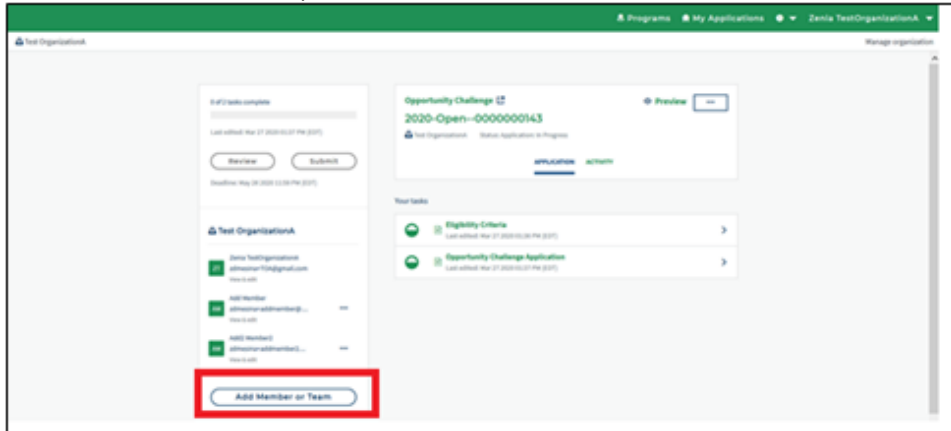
Programs My Applications Zenia TestOrganizationA

Test OrganizationA

Manage organization

0 of 2 tasks complete

Last edited: Mar 27 2020 03:37 PM (EST)

Review

Submit

Deadline: May 28 2020 11:59 PM (EST)

Test OrganizationA

Zenia TestOrganizationA
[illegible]TOA@gmail.com
View & edit

Add Member
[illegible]addmember@...
View & edit

Add Member2
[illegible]addmember2...
View & edit

Add Member or Team

Opportunity Challenge

Preview

2020-Open--0000000143

Test OrganizationA Status: Application: In Progress

APPLICATION ACTIVITY

Your tasks

Eligibility Criteria
Last edited: Mar 27 2020 03:36 PM (EST)

Opportunity Challenge Application
Last edited: Mar 27 2020 03:37 PM (EST)